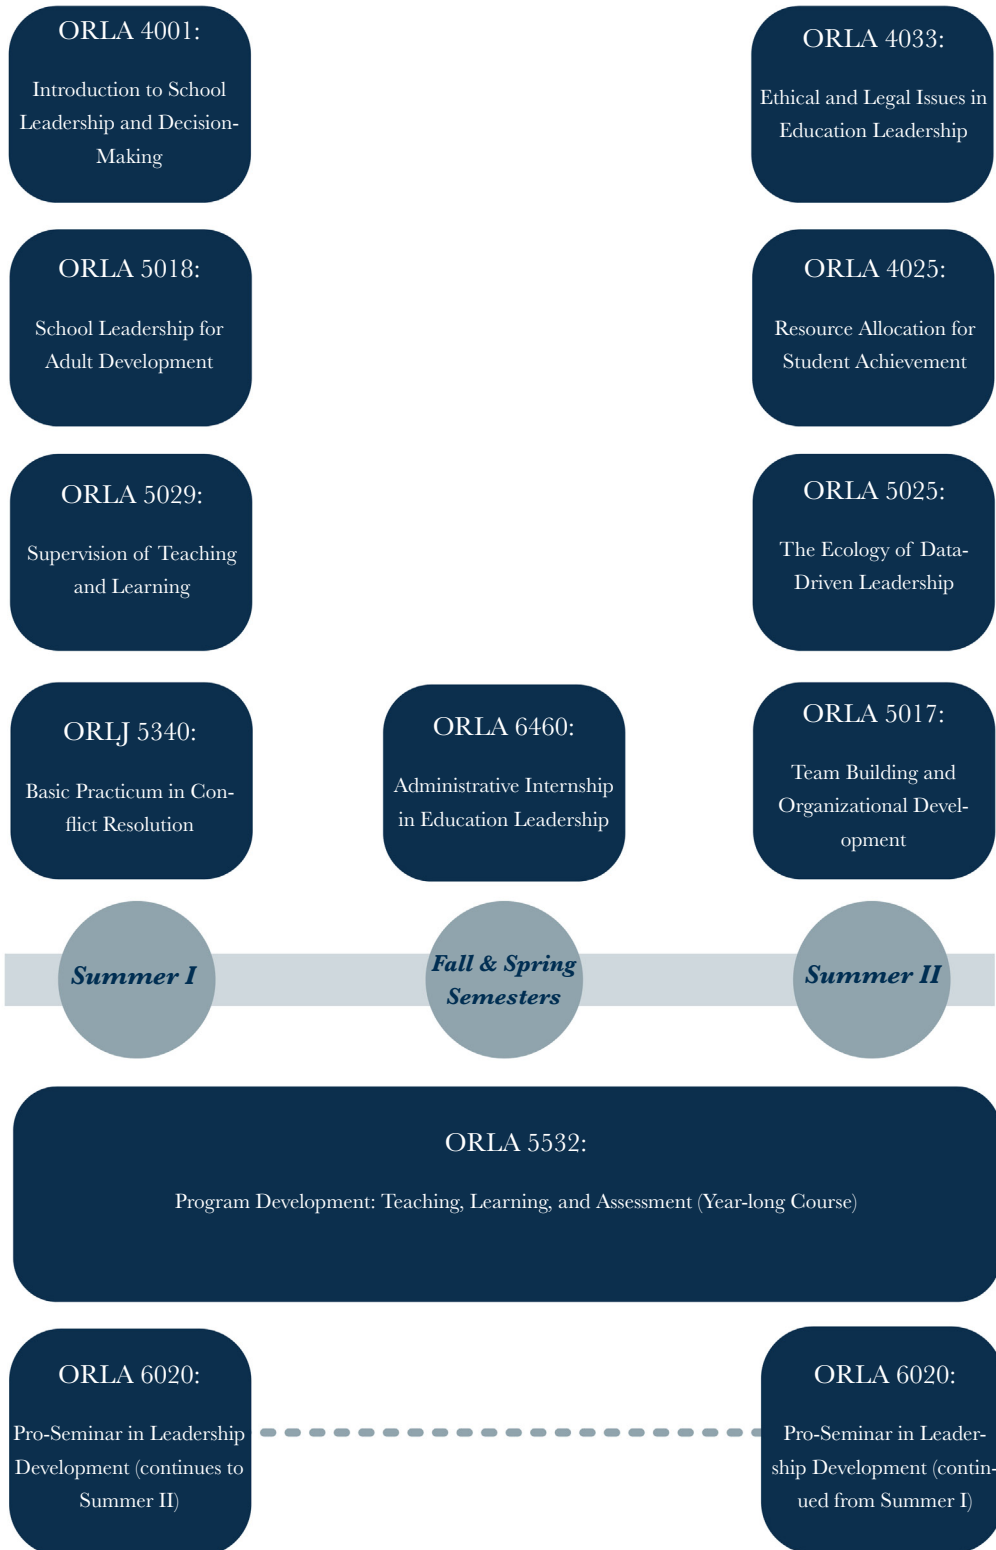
ORLA 4001:

Introduction to School Leadership and Decision-Making

ORLA 5018:

School Leadership for Adult Development

ORLA 5029:

Supervision of Teaching and Learning

ORLJ 5340:

Basic Practicum in Conflict Resolution

ORLA 6460:

Administrative Internship in Education Leadership

ORLA 4033:

Ethical and Legal Issues in Education Leadership

ORLA 4025:

Resource Allocation for Student Achievement

ORLA 5025:

The Ecology of Data-Driven Leadership

ORLA 5017:

Team Building and Organizational Development

Summer I

Fall & Spring Semesters

Summer II

ORLA 5532:

Program Development: Teaching, Learning, and Assessment (Year-long Course)

ORLA 6020:

Pro-Seminar in Leadership Development (continues to Summer II)

ORLA 6020:

Pro-Seminar in Leadership Development (continued from Summer I)